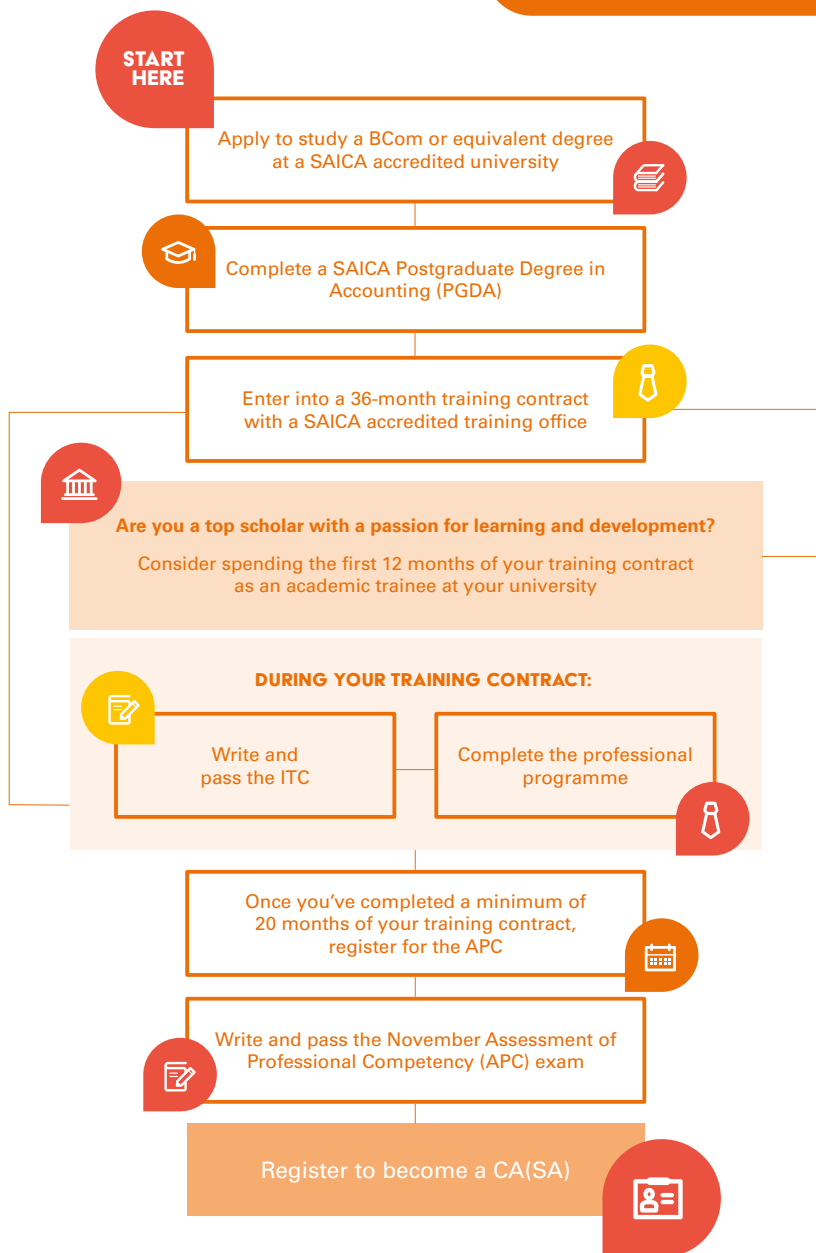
START HERE

Apply to study a BCom or equivalent degree at a SAICA accredited university

Complete a SAICA Postgraduate Degree in Accounting (PGDA)

Enter into a 36-month training contract with a SAICA accredited training office

Are you a top scholar with a passion for learning and development?

Consider spending the first 12 months of your training contract as an academic trainee at your university

DURING YOUR TRAINING CONTRACT:

Write and pass the ITC

Complete the professional programme

Once you've completed a minimum of 20 months of your training contract, register for the APC

Write and pass the November Assessment of Professional Competency (APC) exam

Register to become a CA(SA)